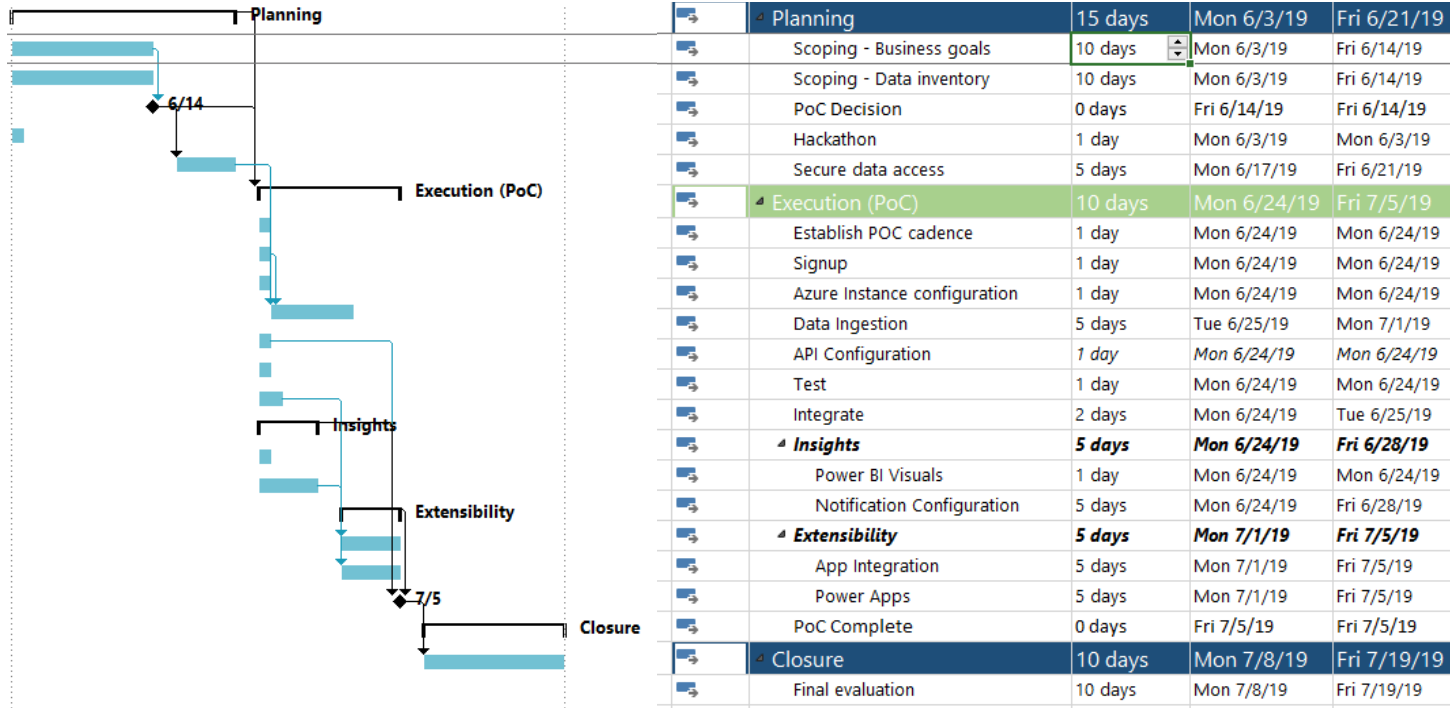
Planning

6/14

Execution (PoC)

Insights

Extensibility

7/5

Closure

| Task | Duration | Start | Finish |
|---|---|---|---|
| Planning | 15 days | Mon 6/3/19 | Fri 6/21/19 |
| Scoping - Business goals | 10 days | Mon 6/3/19 | Fri 6/14/19 |
| Scoping - Data inventory | 10 days | Mon 6/3/19 | Fri 6/14/19 |
| PoC Decision | 0 days | Fri 6/14/19 | Fri 6/14/19 |
| Hackathon | 1 day | Mon 6/3/19 | Mon 6/3/19 |
| Secure data access | 5 days | Mon 6/17/19 | Fri 6/21/19 |
| Execution (PoC) | 10 days | Mon 6/24/19 | Fri 7/5/19 |
| Establish POC cadence | 1 day | Mon 6/24/19 | Mon 6/24/19 |
| Signup | 1 day | Mon 6/24/19 | Mon 6/24/19 |
| Azure Instance configuration | 1 day | Mon 6/24/19 | Mon 6/24/19 |
| Data Ingestion | 5 days | Tue 6/25/19 | Mon 7/1/19 |
| API Configuration | 1 day | Mon 6/24/19 | Mon 6/24/19 |
| Test | 1 day | Mon 6/24/19 | Mon 6/24/19 |
| Integrate | 2 days | Mon 6/24/19 | Tue 6/25/19 |
| Insights | 5 days | Mon 6/24/19 | Fri 6/28/19 |
| Power BI Visuals | 1 day | Mon 6/24/19 | Mon 6/24/19 |
| Notification Configuration | 5 days | Mon 6/24/19 | Fri 6/28/19 |
| Extensibility | 5 days | Mon 7/1/19 | Fri 7/5/19 |
| App Integration | 5 days | Mon 7/1/19 | Fri 7/5/19 |
| Power Apps | 5 days | Mon 7/1/19 | Fri 7/5/19 |
| PoC Complete | 0 days | Fri 7/5/19 | Fri 7/5/19 |
| Closure | 10 days | Mon 7/8/19 | Fri 7/19/19 |
| Final evaluation | 10 days | Mon 7/8/19 | Fri 7/19/19 |